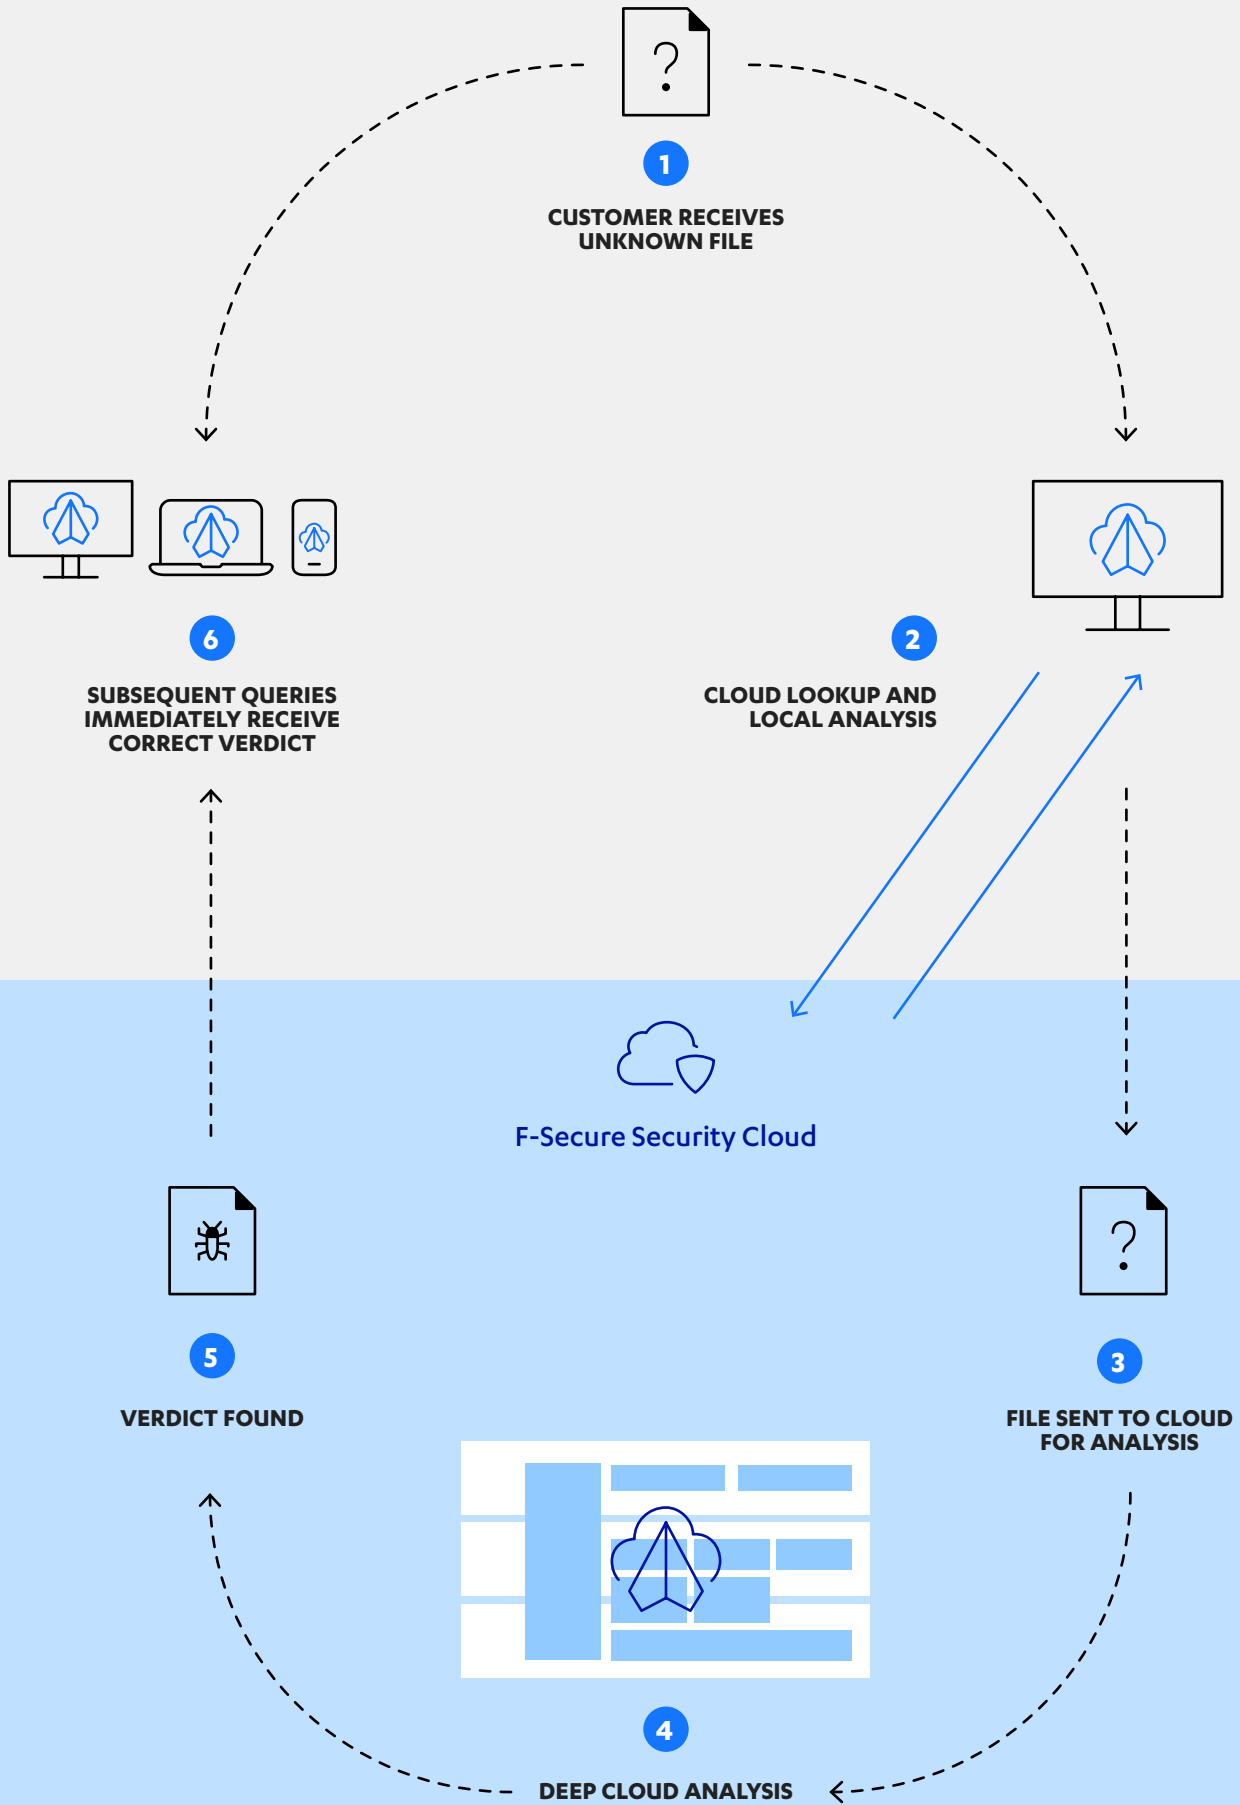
?

1

CUSTOMER RECEIVES UNKNOWN FILE

6

SUBSEQUENT QUERIES IMMEDIATELY RECEIVE CORRECT VERDICT

2

CLOUD LOOKUP AND LOCAL ANALYSIS

F-Secure Security Cloud

?

5

VERDICT FOUND

3

FILE SENT TO CLOUD FOR ANALYSIS

4

DEEP CLOUD ANALYSIS